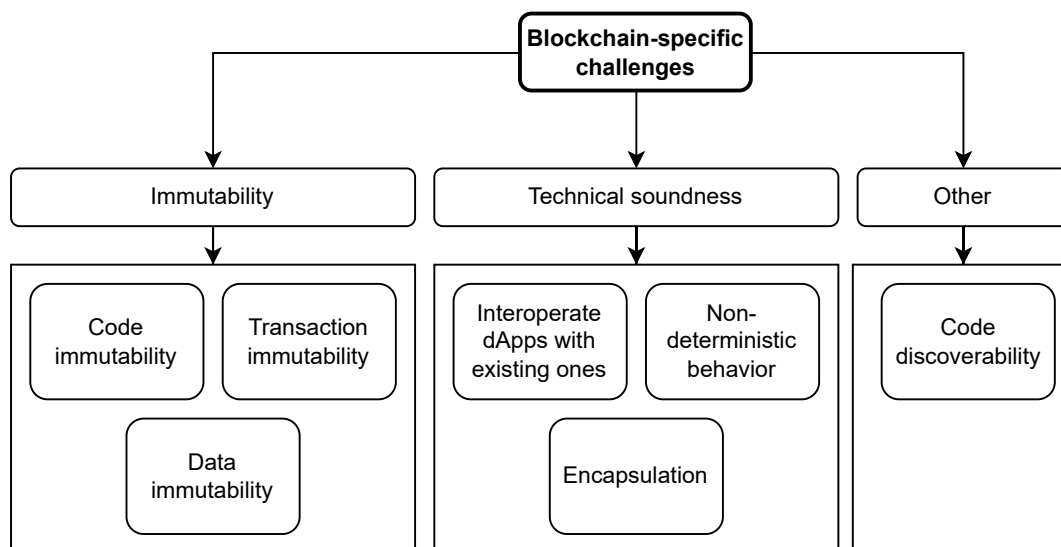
Blockchain-specific challenges

Immutability

Code immutability

Transaction immutability

Data immutability

Technical soundness

Interoperate dApps with existing ones

Non-deterministic behavior

Encapsulation

Other

Code discoverability